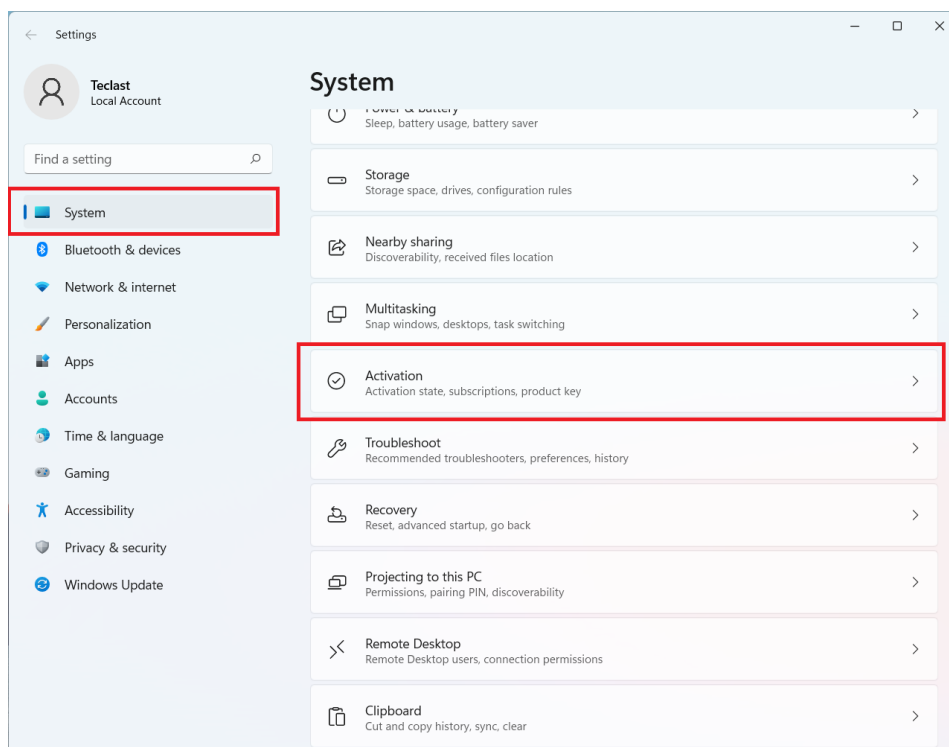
Settings

Teclast
Local Account

Find a setting

System
Bluetooth & devices
Network & internet
Personalization
Apps
Accounts
Time & language
Gaming
Accessibility
Privacy & security
Windows Update

System

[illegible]
Sleep, battery usage, battery saver

Storage
Storage space, drives, configuration rules

Nearby sharing
Discoverability, received files location

Multitasking
Snap windows, desktops, task switching

Activation
Activation state, subscriptions, product key

Troubleshoot
Recommended troubleshooters, preferences, history

Recovery
Reset, advanced startup, go back

Projecting to this PC
Permissions, pairing PIN, discoverability

Remote Desktop
Remote Desktop users, connection permissions

Clipboard
Cut and copy history, sync, clear